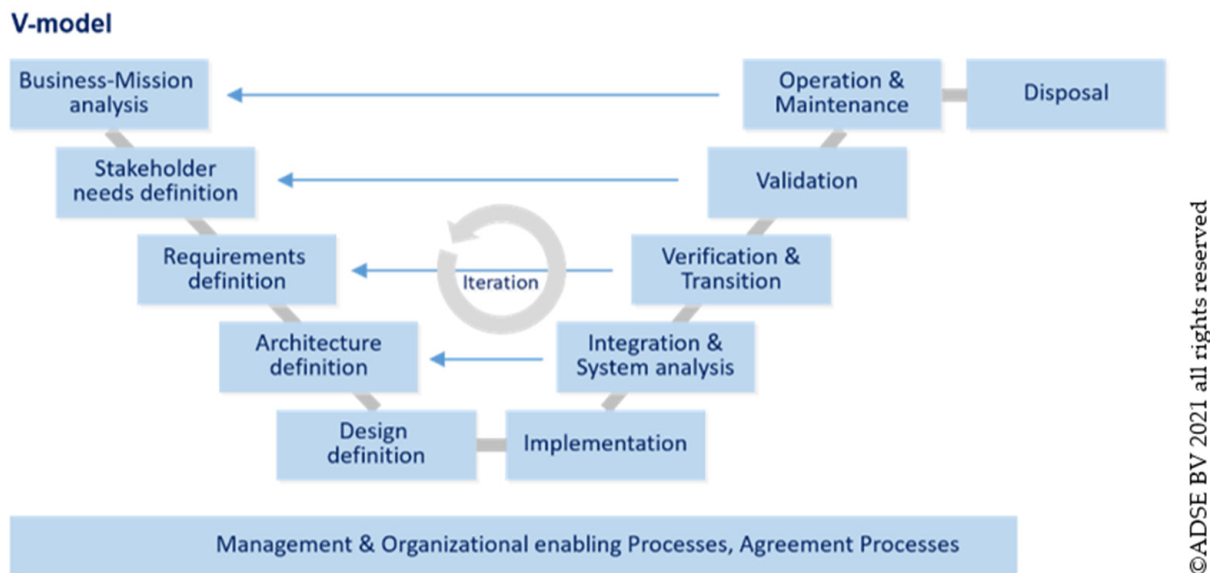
V-model

Business-Mission analysis

Operation & Maintenance

Disposal

Stakeholder needs definition

Validation

Requirements definition

Iteration

Verification & Transition

Architecture definition

Integration & System analysis

Design definition

Implementation

Management & Organizational enabling Processes, Agreement Processes

©ADSE BV 2021 all rights reserved